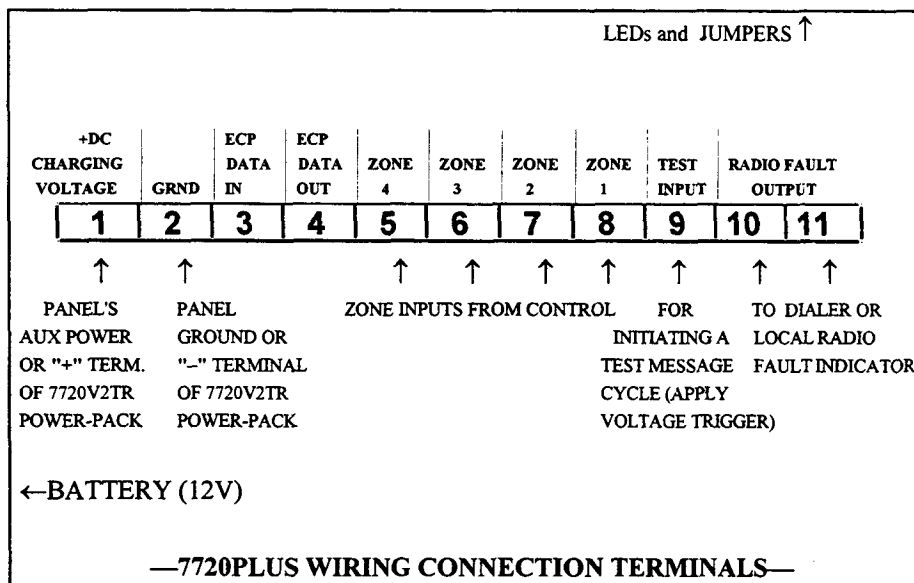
LEDs and JUMPERS ↑

| +DC CHARGING VOLTAGE | GRND | ECP DATA IN | ECP DATA OUT | ZONE 4 | ZONE 3 | ZONE 2 | ZONE 1 | TEST INPUT | RADIO FAULT OUTPUT | |
|---|---|---|---|---|---|---|---|---|---|---|
| 1 | 2 | 3 | 4 | 5 | 6 | 7 | 8 | 9 | 10 | 11 |

↑ ↑ ↑ ↑ ↑ ↑ ↑ ↑ ↑

PANEL'S AUX POWER OR "+" TERM. OF 7720V2TR POWER-PACK

PANEL GROUND OR "–" TERMINAL OF 7720V2TR POWER-PACK

ZONE INPUTS FROM CONTROL

FOR INITIATING A TEST MESSAGE CYCLE (APPLY VOLTAGE TRIGGER)

TO DIALER OR LOCAL RADIO FAULT INDICATOR

←BATTERY (12V)

—7720PLUS WIRING CONNECTION TERMINALS—